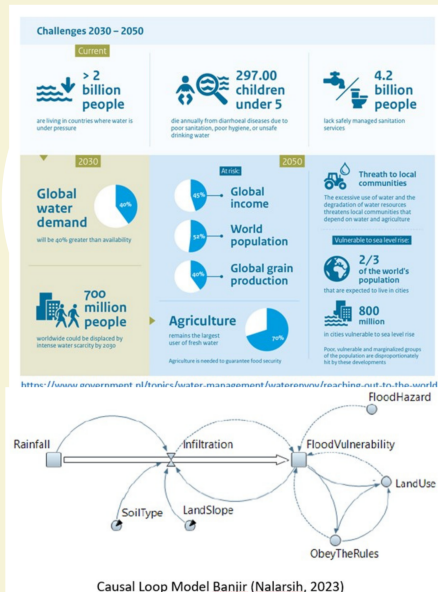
Challenges 2030 – 2050

Current

> 2 billion people

are living in countries where water is under pressure

297.00 children under 5

die annually from diarrhoeal diseases due to poor sanitation, poor hygiene, or unsafe drinking water

4.2 billion people

lack safely managed sanitation services

2030

Global water demand

40%

will be 40% greater than availability

At risk:

2050

45%

Global income

52%

World population

40%

Global grain production

Threat to local communities

The excessive use of water and the degradation of water resources threatens local communities that depend on water and agriculture

Vulnerable to sea level rise:

2/3 of the world's population

that are expected to live in cities

700 million people

worldwide could be displaced by intense water scarcity by 2030

Agriculture

remains the largest user of fresh water

70%

Agriculture is needed to guarantee food security

800 million

in cities vulnerable to sea level rise

Poor, vulnerable and marginalized groups of the population are disproportionately hit by these developments

https://www.government.nl/topics/water-management/watercenvoy/reaching-out-to-the-world

FloodHazard

Rainfall

Infiltration

FloodVulnerability

LandUse

SoilType

LandSlope

ObeyTheRules

Causal Loop Model Banjir (Nalarsih, 2023)